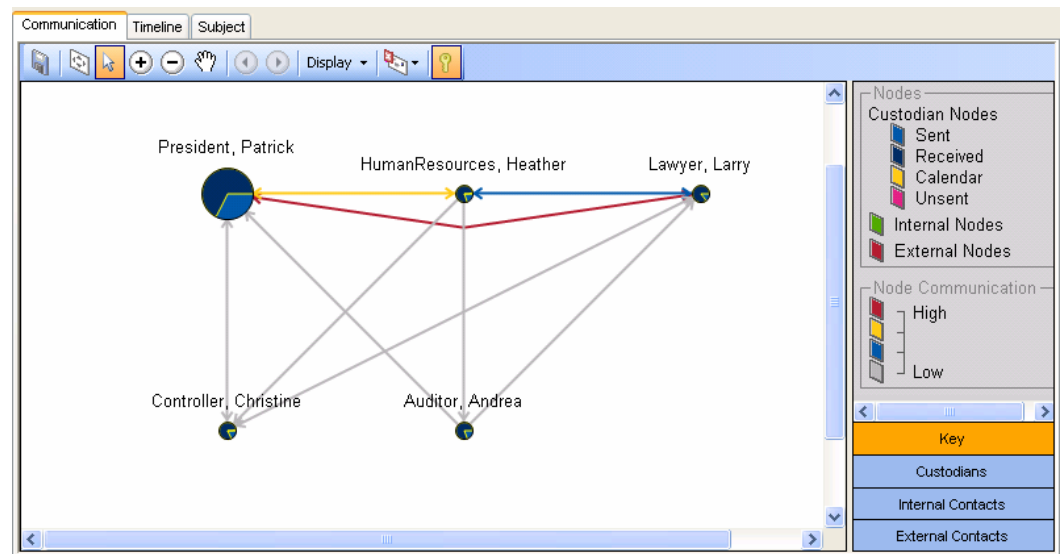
Communication Timeline Subject

Display

President, Patrick

HumanResources, Heather

Lawyer, Larry

Controller, Christine

Auditor, Andrea

Nodes

Custodian Nodes

Sent

Received

Calendar

Unsent

Internal Nodes

External Nodes

Node Communication

High

Low

Key

Custodians

Internal Contacts

External Contacts